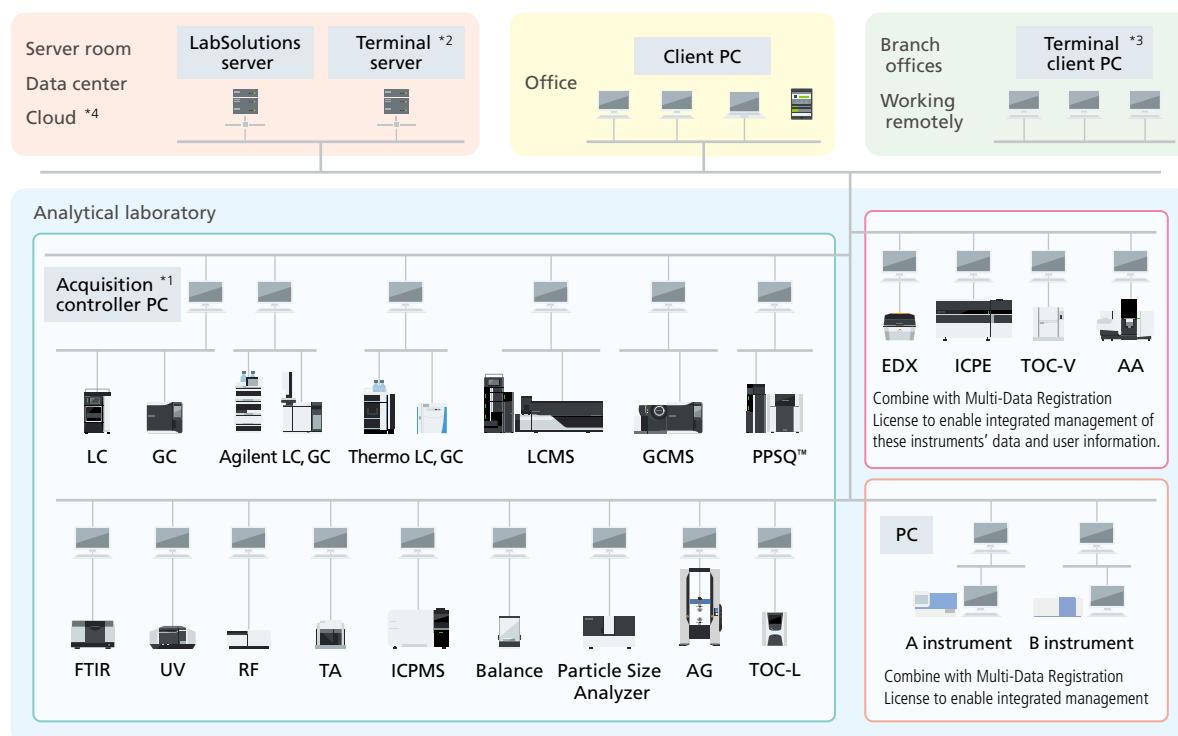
Server room
Data center
Cloud $^{*4}$

LabSolutions server

Terminal $^{*2}$ server

Office

Client PC

Branch offices
Working remotely

Terminal $^{*3}$ client PC

Analytical laboratory

Acquisition $^{*1}$ controller PC

LC
GC
Agilent LC, GC
Thermo LC, GC
LCMS
GCMS
PPSQ™

EDX
ICPE
TOC-V
AA

Combine with Multi-Data Registration License to enable integrated management of these instruments' data and user information.

FTIR
UV
RF
TA
ICPMS
Balance
Particle Size Analyzer
AG
TOC-L

PC

A instrument
B instrument

Combine with Multi-Data Registration License to enable integrated management